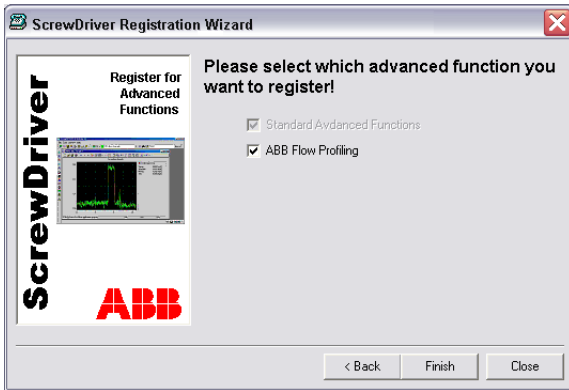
ScrewDriver Registration Wizard

ScrewDriver

Register for Advanced Functions

ABB

Please select which advanced function you want to register!

Standard Avdanced Functions

ABB Flow Profiling

< Back

Finish

Close